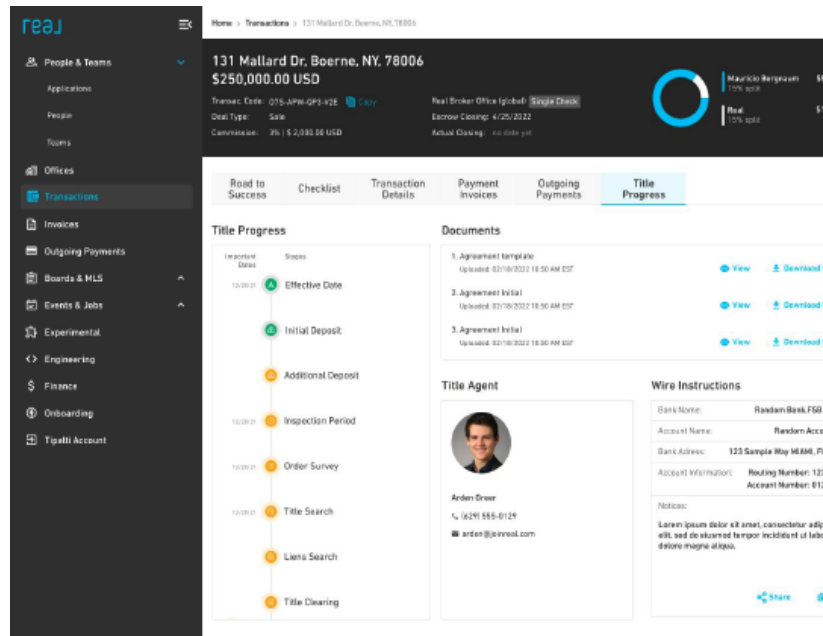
real

People & Teams
Applications
People
Teams
Offices
Transactions
Invoices
Outgoing Payments
Boards & MLS
Events & Jobs
Experimental
Engineering
Finance
Onboarding
Tipalti Account

Home > Transactions > 131 Mallard Dr, Boerne, NY, 78006

131 Mallard Dr, Boerne, NY, 78006
$250,000.00 USD

Transac. Code: OTS-APW-QP3-V2E Copy
Deal Type: Sale
Commission: 3% | $ 2,000.00 USD

Real Broker Office (global) Single Check
Escrow Closing: 4/25/2022
Actual Closing: no date yet

Mauricio Bergnaum 15% split
Real 15% split

Road to Success | Checklist | Transaction Details | Payment Invoices | Outgoing Payments | Title Progress

Title Progress
Important Dates | Stages
12/20/21 Effective Date
Initial Deposit
Additional Deposit
12/20/21 Inspection Period
12/20/21 Order Survey
12/20/21 Title Search
Liens Search
Title Clearing

Documents
1. Agreement template
Uploaded: 02/18/2022 10:50 AM EST
View Download
2. Agreement Initial
Uploaded: 02/18/2022 10:50 AM EST
View Download
3. Agreement Initial
Uploaded: 02/18/2022 10:50 AM EST
View Download

Title Agent
Arden Greer
(629) 555-0129
arden@joinreal.com

Wire Instructions
Bank Name: Random Bank FSB
Account Name: Random Acc
Bank Adress: 123 Sample Way MIAMI, F
Account Information: Routing Number: 12
Account Number: 01
Notices:
Lorem ipsum dolor sit amet, consectetur adip elit, sed do eiusmod tempor incididunt ut labo dolore magna aliqua.
Share